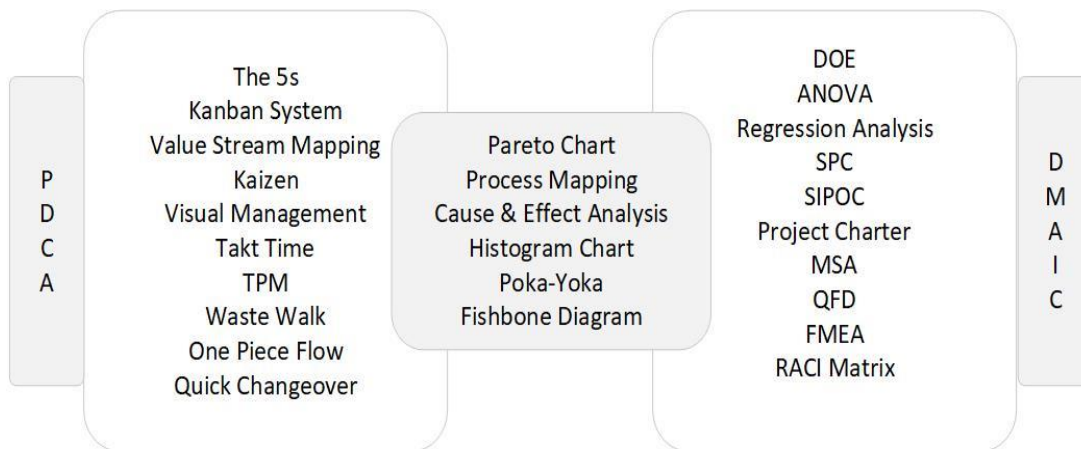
P
D
C
A

The 5s
Kanban System
Value Stream Mapping
Kaizen
Visual Management
Takt Time
TPM
Waste Walk
One Piece Flow
Quick Changeover

Pareto Chart
Process Mapping
Cause & Effect Analysis
Histogram Chart
Poka-Yoka
Fishbone Diagram

DOE
ANOVA
Regression Analysis
SPC
SIPOC
Project Charter
MSA
QFD
FMEA
RACI Matrix

D
M
A
I
C